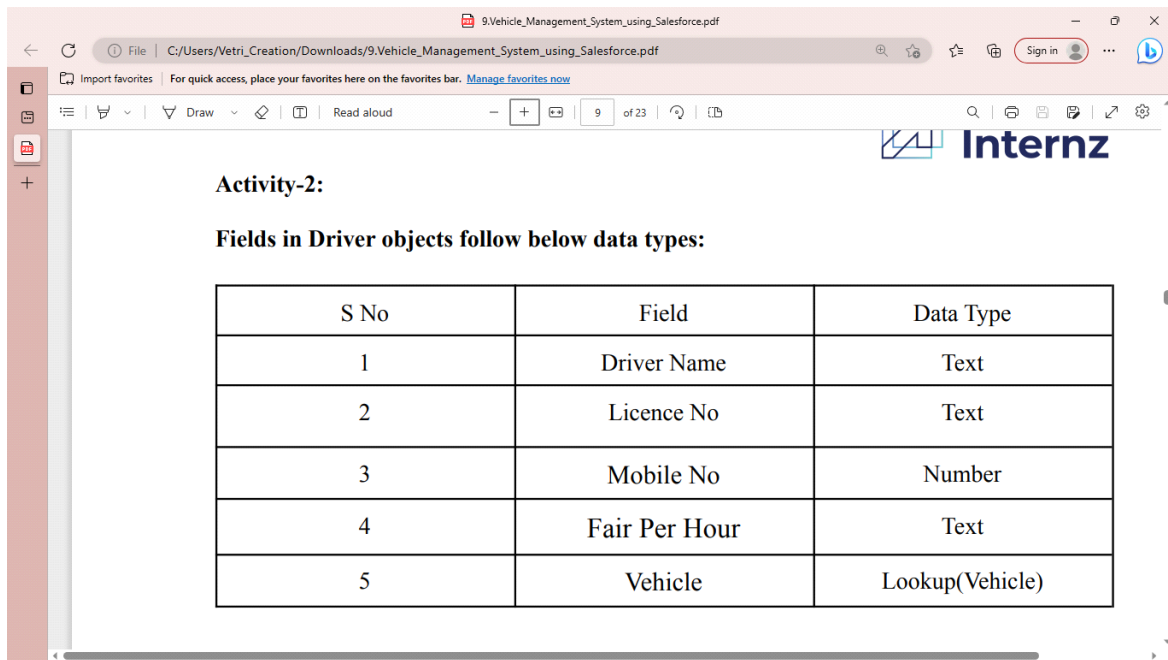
9.Vehicle_Management_System_using_Salesforce.pdf

File | C:/Users/Vetri_Creation/Downloads/9.Vehicle_Management_System_using_Salesforce.pdf

Sign in

Import favorites | For quick access, place your favorites here on the favorites bar. Manage favorites now

Draw | Read aloud | − | + | 9 | of 23

Internz

Activity-2:

Fields in Driver objects follow below data types:

| S No | Field | Data Type |
|---|---|---|
| 1 | Driver Name | Text |
| 2 | Licence No | Text |
| 3 | Mobile No | Number |
| 4 | Fair Per Hour | Text |
| 5 | Vehicle | Lookup(Vehicle) |